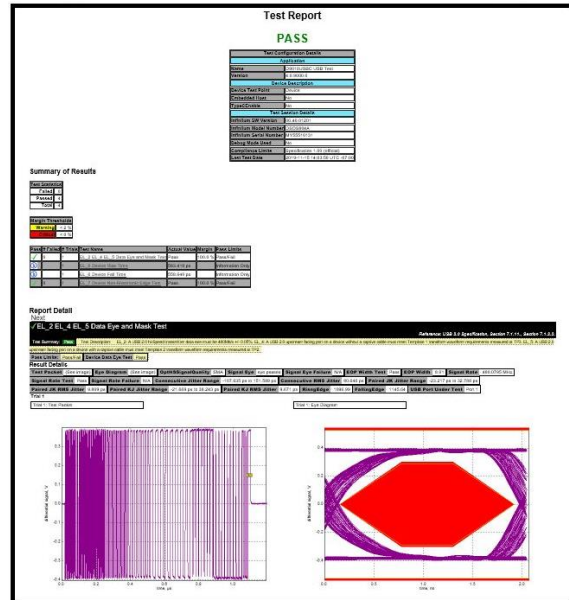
Test Report

PASS

| Test Configuration Details | |
|---|---|
| Application | |
| Name | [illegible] |
| Version | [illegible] |
| Device Description | |
| Device Test Point | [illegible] |
| Embedded Host | No |
| Type-C/Cable | No |
| Test Session Details | |
| Infiniium SW Version | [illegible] |
| Infiniium Model Number | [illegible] |
| Infiniium Serial Number | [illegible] |
| Debug Mode Used | No |
| Compliance Limits | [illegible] |
| Last Test Date | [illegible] |

Summary of Results

| Test Statistics | |
|---|---|
| Failed | 0 |
| Passed | 4 |
| Total | 4 |

| Margin Thresholds | |
|---|---|
| Warning | < 5 % |
| Critical | < 0 % |

| Pass | # Failed | # Trials | Test Name | Actual Value | Margin | Pass Limits |
|---|---|---|---|---|---|---|
| ✓ | 0 | 1 | EL_2, EL_4, EL_5 Data Eye and Mask Test | Pass | 100.0 % | Pass/Fail |
| i | | 1 | EL_6 Device Rise Times | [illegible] | | Information Only |
| i | | 1 | EL_6 Device Fall Times | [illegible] | | Information Only |
| ✓ | 0 | 1 | EL_7 Device Non-Monotonic Edge Test | Pass | 100.0 % | Pass/Fail |

Report Detail

Next

✓EL_2 EL_4 EL_5 Data Eye and Mask Test

Reference: USB 2.0 Specification, Section 7.1.11, Section 7.1.2.2

Test Summary: Pass | Test Description: EL_2: A USB 2.0 hi-speed transmitter data rate must be 480MHz +/- 0.05%. EL_4: A USB 2.0 upstream facing port on a device without a captive cable must meet Template 1 transform waveform requirements measured at TP3. EL_5: A USB 2.0 upstream facing port on a device with a captive cable must meet Template 2 transform waveform requirements measured at TP2.

Pass Limits: Pass/Fail | Device Data Eye Test: Pass

Result Details

Trial 1

| Test Packet | See image | Eye Diagram | See image | OptHSSignalQuality | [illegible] | Signal Eye | Eye passes | Signal Eye Failure | N/A | EOP Width Test | Pass | EOP Width | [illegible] | Signal Rate | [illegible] |
|---|---|---|---|---|---|---|---|---|---|---|---|---|---|---|---|
| Signal Rate Test | Pass | Signal Rate Failure | N/A | Consecutive Jitter Range | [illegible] | Consecutive RMS Jitter | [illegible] | Paired JK Jitter Range | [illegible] | | | | | | |
| Paired JK RMS Jitter | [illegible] | Paired KJ Jitter Range | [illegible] | Paired KJ RMS Jitter | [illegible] | RisingEdge | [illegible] | FallingEdge | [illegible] | USB Port Under Test | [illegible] | | | | |

Trial 1: Test Packets

Trial 1: Eye Diagram